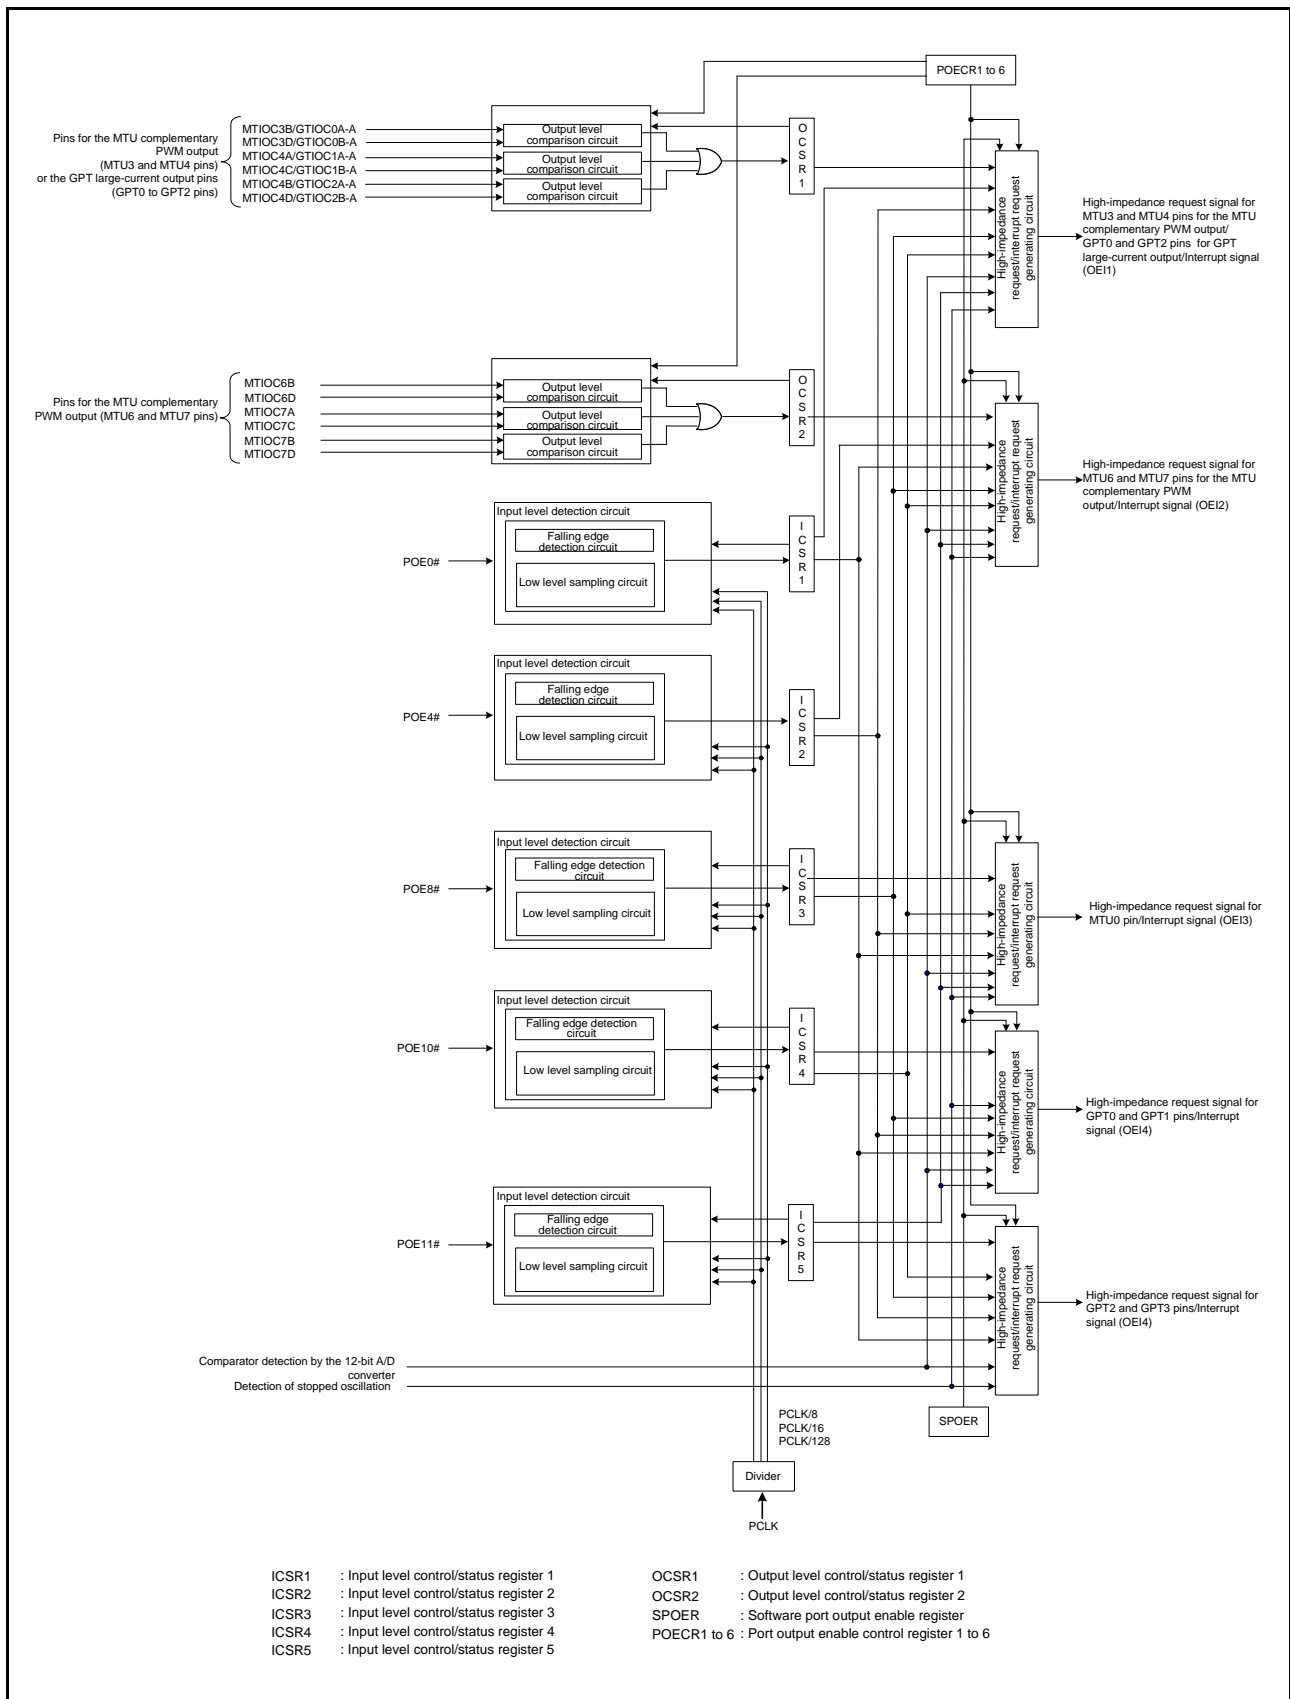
POECR1 to 6

Pins for the MTU complementary PWM output (MTU3 and MTU4 pins) or the GPT large-current output pins (GPT0 to GPT2 pins)

MTIOC3B/GTIOC0A-A
MTIOC3D/GTIOC0B-A
MTIOC4A/GTIOC1A-A
MTIOC4C/GTIOC1B-A
MTIOC4B/GTIOC2A-A
MTIOC4D/GTIOC2B-A

Output level comparison circuit
Output level comparison circuit
Output level comparison circuit

O C S R 1

High-impedance request/interrupt request generating circuit

High-impedance request signal for MTU3 and MTU4 pins for the MTU complementary PWM output/ GPT0 and GPT2 pins for GPT large-current output/Interrupt signal (OEI1)

Pins for the MTU complementary PWM output (MTU6 and MTU7 pins)

MTIOC6B
MTIOC6D
MTIOC7A
MTIOC7C
MTIOC7B
MTIOC7D

Output level comparison circuit
Output level comparison circuit
Output level comparison circuit

O C S R 2

High-impedance request/interrupt request generating circuit

High-impedance request signal for MTU6 and MTU7 pins for the MTU complementary PWM output/Interrupt signal (OEI2)

Input level detection circuit
Falling edge detection circuit
Low level sampling circuit
POE0#
I C S R 1

Input level detection circuit
Falling edge detection circuit
Low level sampling circuit
POE4#
I C S R 2

Input level detection circuit
Falling edge detection circuit
Low level sampling circuit
POE8#
I C S R 3

High-impedance request/interrupt request generating circuit

High-impedance request signal for MTU0 pin/Interrupt signal (OEI3)

Input level detection circuit
Falling edge detection circuit
Low level sampling circuit
POE10#
I C S R 4

High-impedance request/interrupt request generating circuit

High-impedance request signal for GPT0 and GPT1 pins/Interrupt signal (OEI4)

Input level detection circuit
Falling edge detection circuit
Low level sampling circuit
POE11#
I C S R 5

High-impedance request/interrupt request generating circuit

High-impedance request signal for GPT2 and GPT3 pins/Interrupt signal (OEI4)

Comparator detection by the 12-bit A/D converter
Detection of stopped oscillation

SPOER

PCLK/8
PCLK/16
PCLK/128

Divider

PCLK

ICSR1 : Input level control/status register 1
ICSR2 : Input level control/status register 2
ICSR3 : Input level control/status register 3
ICSR4 : Input level control/status register 4
ICSR5 : Input level control/status register 5

OCSR1 : Output level control/status register 1
OCSR2 : Output level control/status register 2
SPOER : Software port output enable register
POECR1 to 6 : Port output enable control register 1 to 6